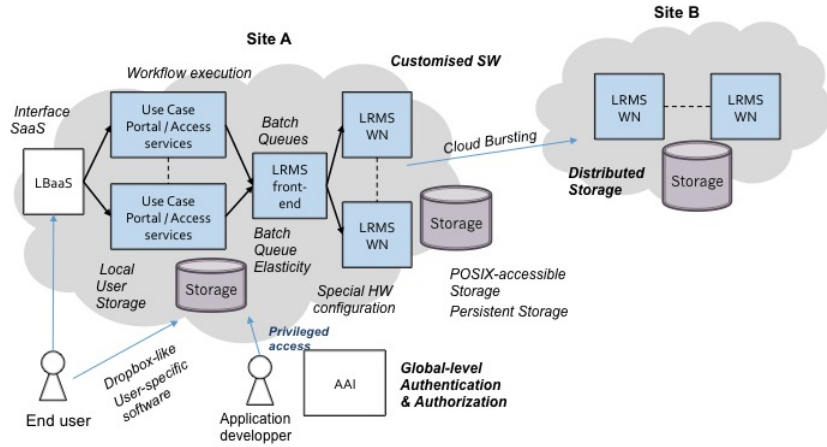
Site A

Site B

Workflow execution

Customised SW

Interface SaaS

LBaaS

Use Case Portal / Access services

Use Case Portal / Access services

Batch Queues

LRMS front-end

LRMS WN

LRMS WN

Cloud Bursting

LRMS WN

LRMS WN

Distributed Storage

Storage

Storage

Batch Queue Elasticity

Local User Storage

Storage

Special HW configuration

POSIX-accessible Storage

Persistent Storage

Privileged access

Dropbox-like

User-specific software

AAI

Global-level Authentication & Authorization

End user

Application developper